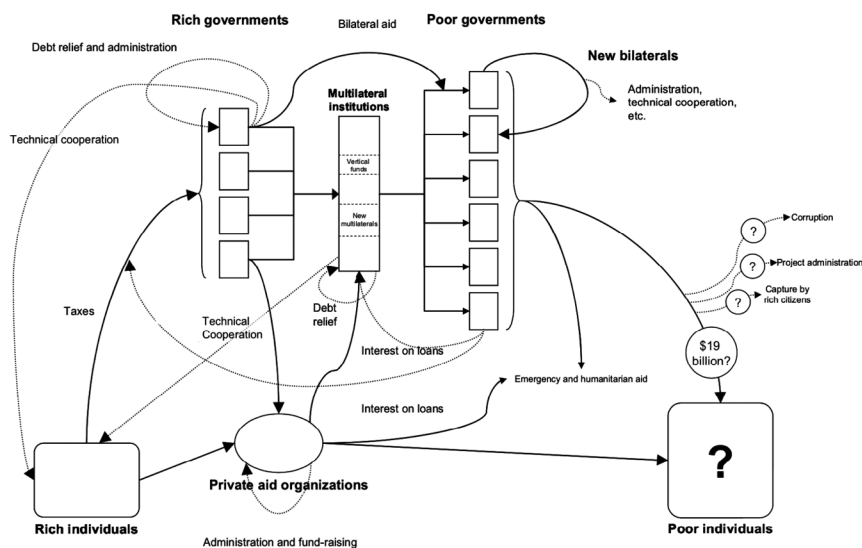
Rich governments

Bilateral aid

Poor governments

Debt relief and administration

New bilaterals

Administration, technical cooperation, etc.

Multilateral institutions

Vertical funds

New multilaterals

Technical cooperation

?

Corruption

?

Project administration

?

Capture by rich citizens

Taxes

Technical Cooperation

Debt relief

Interest on loans

$19 billion?

Emergency and humanitarian aid

Interest on loans

?

Private aid organizations

Rich individuals

Poor individuals

Administration and fund-raising